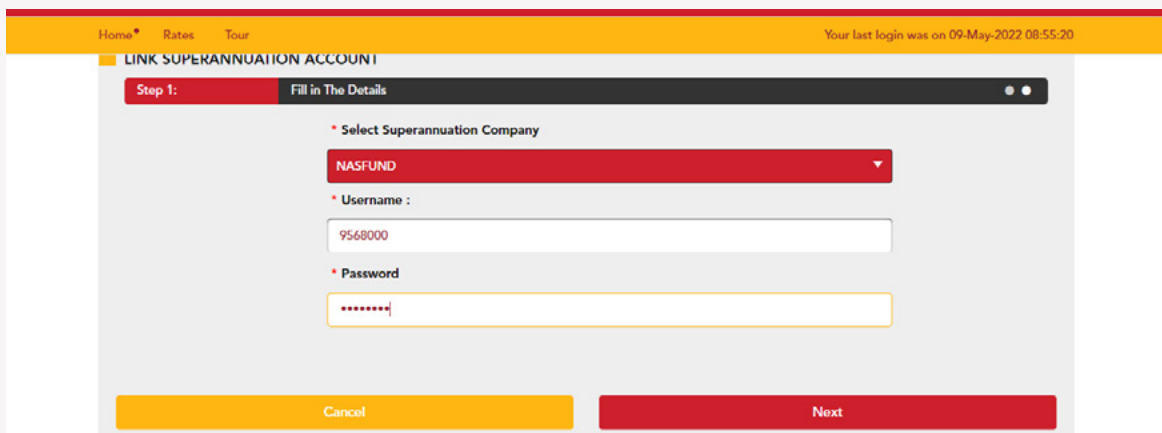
Home Rates Tour

Your last login was on 09-May-2022 08:55:20

LINK SUPERANNUATION ACCOUNT

Step 1: Fill in The Details

* Select Superannuation Company

NASFUND

* Username :

9568000

* Password

••••••••

Cancel

Next